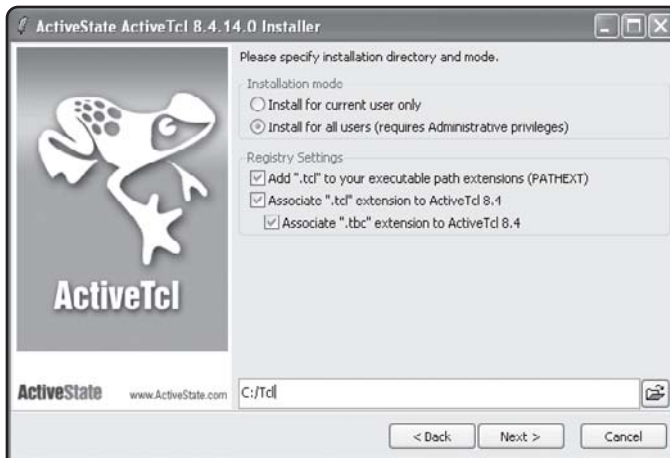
ActiveState ActiveTcl 8.4.14.0 Installer

ActiveTcl

ActiveState www.ActiveState.com

Please specify installation directory and mode.

Installation mode

Install for current user only

Install for all users (requires Administrative privileges)

Registry Settings

Add ".tcl" to your executable path extensions (PATHEXT)

Associate ".tcl" extension to ActiveTcl 8.4

Associate ".tbc" extension to ActiveTcl 8.4

C:/Tcl

< Back

Next >

Cancel